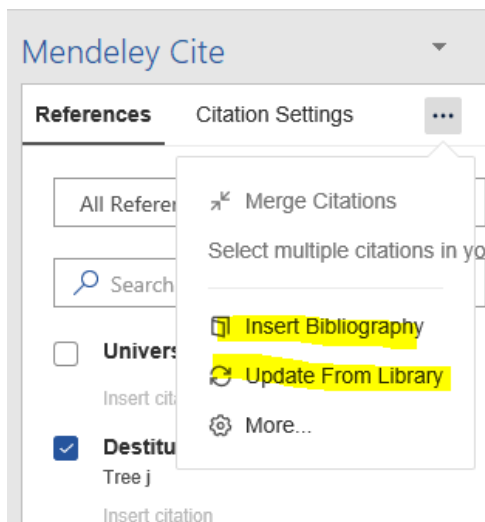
Mendeley Cite

References Citation Settings ...

All Refere

Search

Univers

Insert cita

Destitu
Tree j

Insert citation

Merge Citations

Select multiple citations in yo

Insert Bibliography

Update From Library

More...